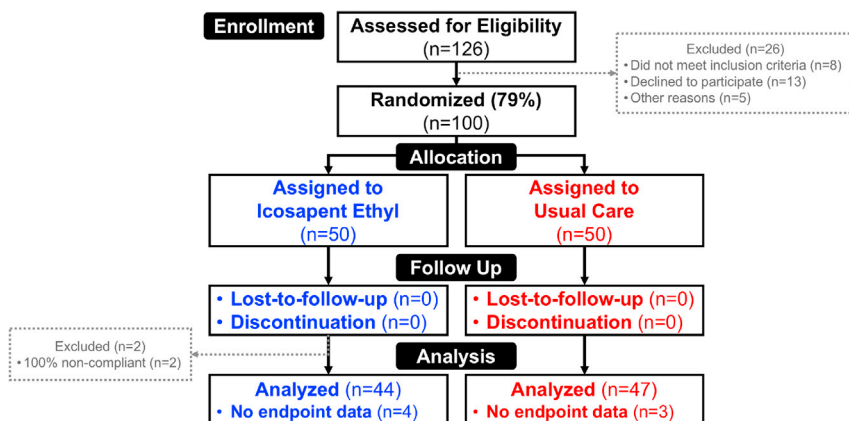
Enrollment

Assessed for Eligibility
(n=126)

Excluded (n=26)
• Did not meet inclusion criteria (n=8)
• Declined to participate (n=13)
• Other reasons (n=5)

Randomized (79%)
(n=100)

Allocation

Assigned to
Icosapent Ethyl
(n=50)

Assigned to
Usual Care
(n=50)

Follow Up

• Lost-to-follow-up (n=0)
• Discontinuation (n=0)

• Lost-to-follow-up (n=0)
• Discontinuation (n=0)

Excluded (n=2)
• 100% non-compliant (n=2)

Analysis

Analyzed (n=44)
• No endpoint data (n=4)

Analyzed (n=47)
• No endpoint data (n=3)